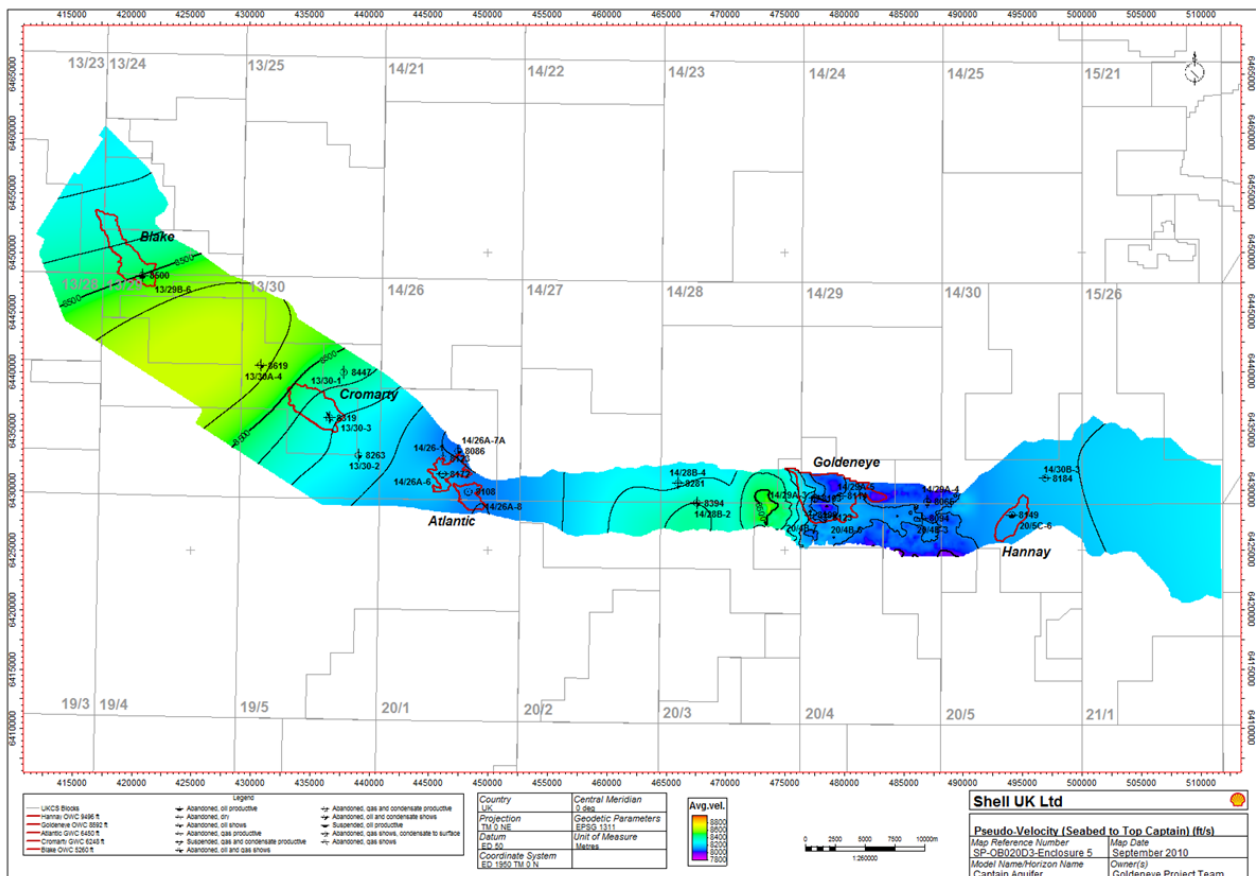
415000 420000 425000 430000 435000 440000 445000 450000 455000 460000 465000 470000 475000 480000 485000 490000 495000 500000 505000 510000

6465000 6460000 6455000 6450000 6445000 6440000 6435000 6430000 6425000 6420000 6415000 6410000

13/23 13/24 13/25 14/21 14/22 14/23 14/24 14/25 15/21

Blake
8600
13/29B-6
8500
8600
13/28 13/29 13/30 14/26 14/27 14/28 14/29 14/30 15/26

8619
13/30A-4
8447
13/30-1
8500
Cromarty
8519
13/30-3
8400
8263
13/30-2
14/26A-7A
8086
14/26-1
8173
14/26A-6
8108
14/26A-8
Atlantic

14/28B-4
8281
8394
14/28B-2
14/29A-3
Goldeneye
14/29A-5
8177
8066
14/29A-4
8149
20/5C-6
Hannay
14/30B-3
8184
20/4B
20/4B-6
20/4B-3

19/3 19/4 19/5 20/1 20/2 20/3 20/4 20/5 21/1

Legend
UKCS Blocks
Hannay OWC 9496 ft
Goldeneye OWC 8592 ft
Atlantic OWC 6450 ft
Cromarty GWC 6248 ft
Blake OWC 5260 ft
Abandoned, oil productive
Abandoned, dry
Abandoned, oil shows
Abandoned, gas productive
Suspended, gas and condensate productive
Abandoned, oil and gas shows
Abandoned, gas and condensate productive
Abandoned, oil and condensate shows
Suspended, oil productive
Abandoned, gas shows, condensate to surface
Abandoned, gas shows

| Country UK | Central Meridian 0 deg |
| Projection TM 0 NE | Geodetic Parameters EPSG 1311 |
| Datum ED 50 | Unit of Measure Metres |
| Coordinate System ED 1950 TM 0 N | |

Avg.vel.
8800
8600
8400
8200
8000
7800

0 2500 5000 7500 10000m
1:250000

Shell UK Ltd
Pseudo-Velocity (Seabed to Top Captain) (ft/s)
| Map Reference Number SP-OB020D3-Enclosure 5 | Map Date September 2010 |
| Model Name/Horizon Name Captain Aquifer | Owner(s) Goldeneye Project Team |